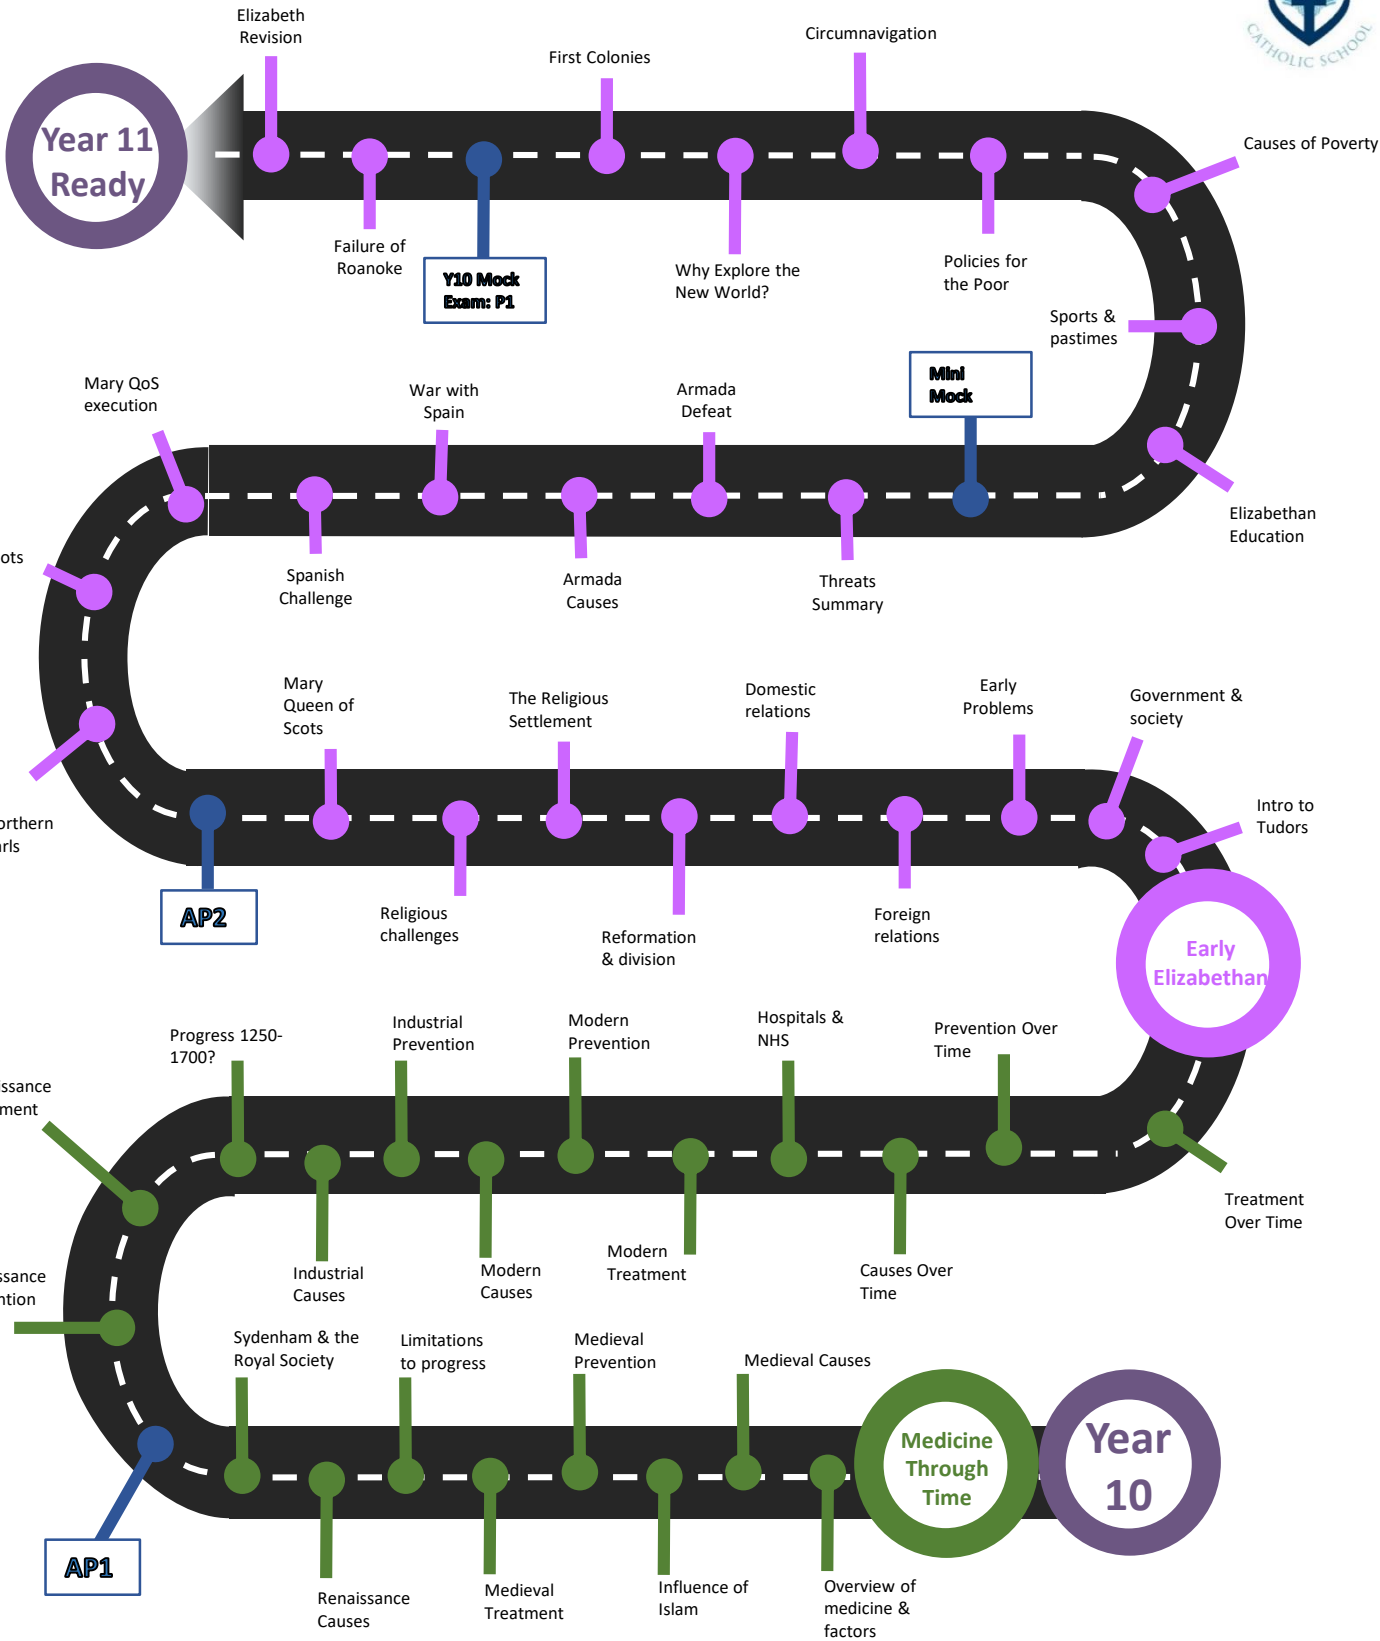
CATHOLIC SCHOOL

Year 11 Ready

Elizabeth Revision

Failure of Roanoke

Y10 Mock Exam: P1

First Colonies

Why Explore the New World?

Circumnavigation

Policies for the Poor

Causes of Poverty

Sports & pastimes

Mini Mock

Elizabethan Education

Mary QoS execution

War with Spain

Armada Defeat

Spanish Challenge

Armada Causes

Threats Summary

ots

orthern rls

Mary Queen of Scots

The Religious Settlement

Domestic relations

Early Problems

Government & society

Intro to Tudors

AP2

Religious challenges

Reformation & division

Foreign relations

Early Elizabethan

Progress 1250-1700?

Industrial Prevention

Modern Prevention

Hospitals & NHS

Prevention Over Time

ssance ment

Treatment Over Time

Industrial Causes

Modern Causes

Modern Treatment

Causes Over Time

ssance ntion

Sydenham & the Royal Society

Limitations to progress

Medieval Prevention

Medieval Causes

Medicine Through Time

Year 10

AP1

Renaissance Causes

Medieval Treatment

Influence of Islam

Overview of medicine & factors